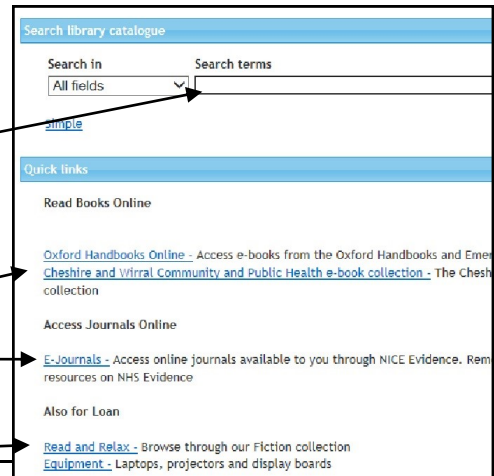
Search library catalogue

Search in
All fields

Search terms

Simple

Quick links

Read Books Online

Oxford Handbooks Online - Access e-books from the Oxford Handbooks and Emer
Cheshire and Wirral Community and Public Health e-book collection - The Chesh
collection

Access Journals Online

E-Journals - Access online journals available to you through NICE Evidence. Rem
resources on NHS Evidence

Also for Loan

Read and Relax - Browse through our Fiction collection
Equipment - Laptops, projectors and display boards